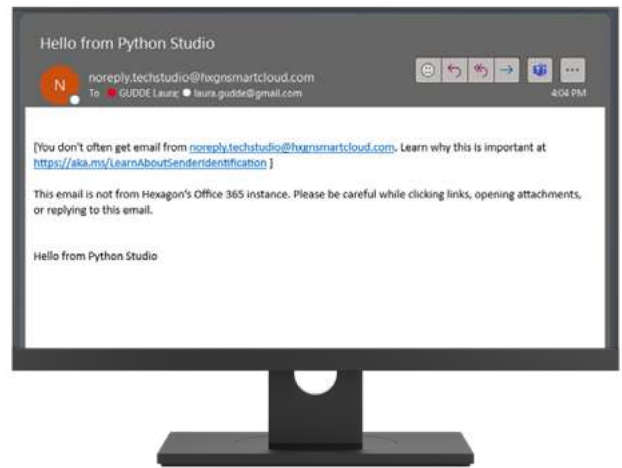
Hello from Python Studio

N

noreply.techstudio@hxgnsmartcloud.com

To GUDDE Laura; laura.gudde@gmail.com

4:04 PM

[You don't often get email from noreply.techstudio@hxgnsmartcloud.com. Learn why this is important at https://aka.ms/LearnAboutSenderIdentification ]

This email is not from Hexagon's Office 365 instance. Please be careful while clicking links, opening attachments, or replying to this email.

Hello from Python Studio